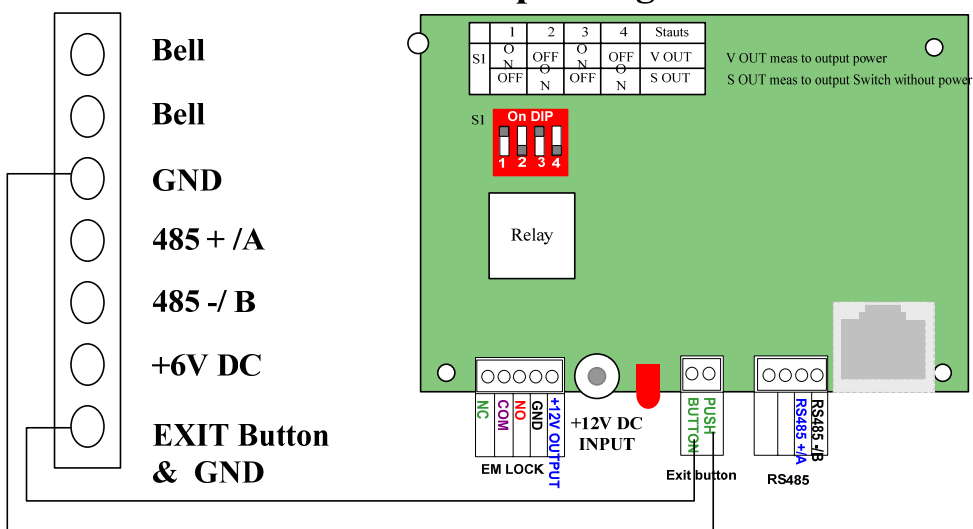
Bell

Bell

GND

485 + /A

485 -/ B

+6V DC

EXIT Button & GND

| S1 | 1 | 2 | 3 | 4 | Stauts |
|---|---|---|---|---|---|
| | ON | OFF | ON | OFF | V OUT |
| | OFF | ON | OFF | ON | S OUT |

V OUT meas to output power

S OUT meas to output Switch without power

S1

On DIP

1 2 3 4

Relay

NC COM NO GND +12V OUTPUT

EM LOCK

+12V DC INPUT

PUSH BUTTON

Exit button

RS485 +/A RS485 -/B

RS485